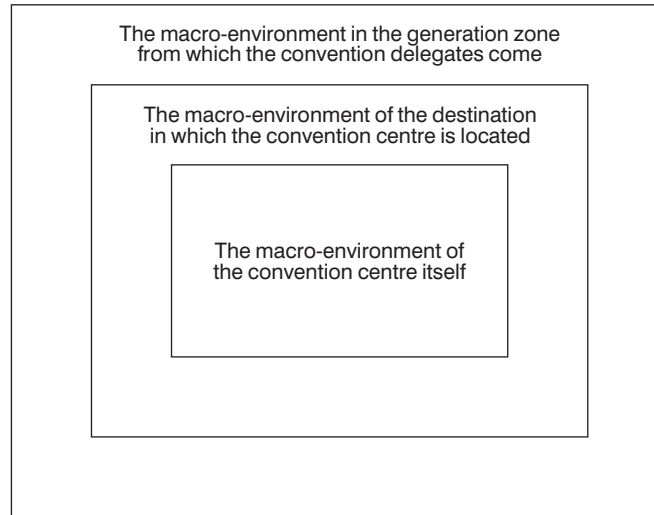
The macro-environment in the generation zone from which the convention delegates come

The macro-environment of the destination in which the convention centre is located

The macro-environment of the convention centre itself